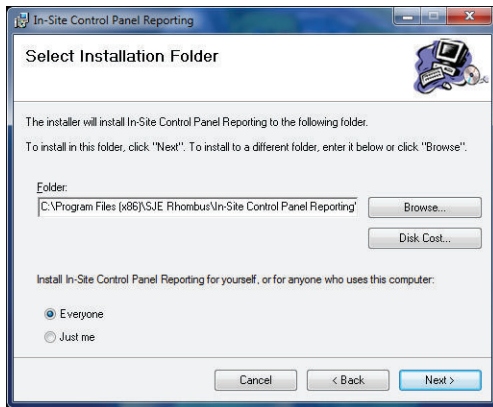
In-Site Control Panel Reporting

Select Installation Folder

The installer will install In-Site Control Panel Reporting to the following folder.

To install in this folder, click "Next". To install to a different folder, enter it below or click "Browse".

Folder:

C:\Program Files (x86)\SJE Rhombus\In-Site Control Panel Reporting\

Browse...

Disk Cost...

Install In-Site Control Panel Reporting for yourself, or for anyone who uses this computer:

Everyone

Just me

Cancel

< Back

Next >